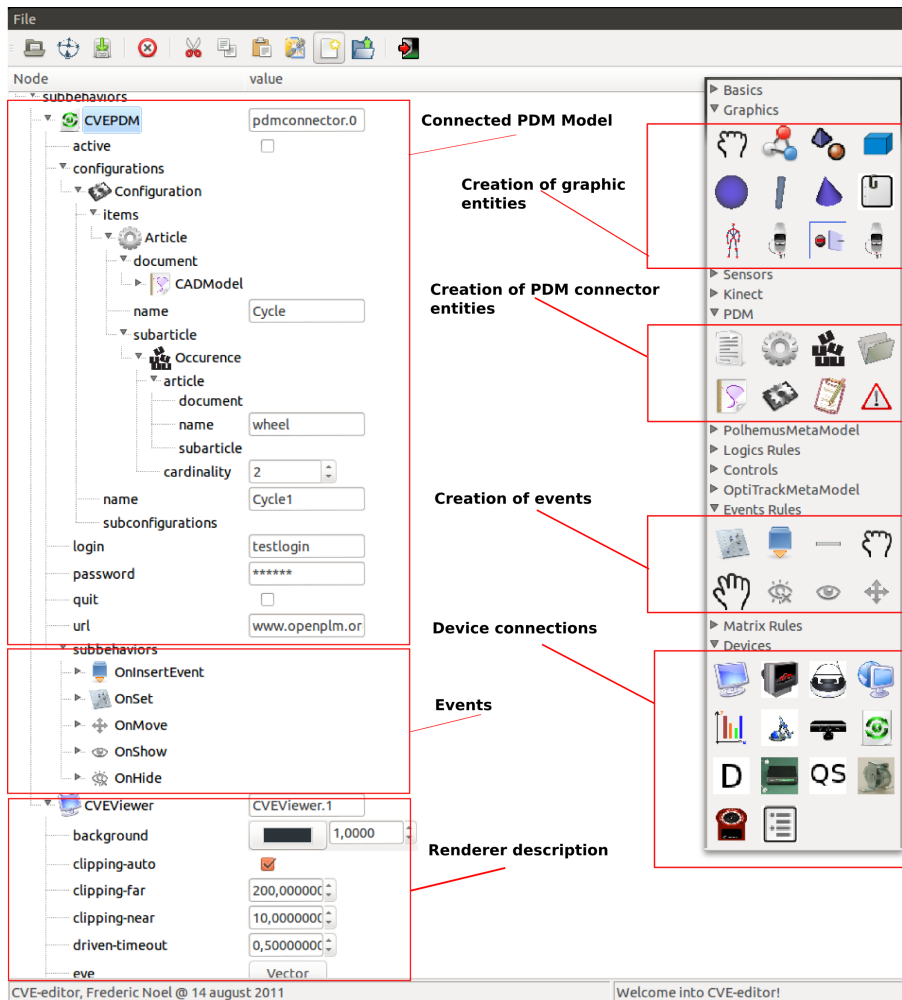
File

Node value

subbehaviors

CVEPDM pdmconnector.0

active

configurations

Configuration

items

Article

document

CADModel

name Cycle

subarticle

Occurence

article

document

name wheel

subarticle

cardinality 2

name Cycle1

subconfigurations

login testlogin

password ******

quit

url www.openplm.or

subbehaviors

OnInsertEvent

OnSet

OnMove

OnShow

OnHide

CVEViewer CVEViewer.1

background 1,0000

clipping-auto

clipping-far 200,000000

clipping-near 10,0000000

driven-timeout 0,50000000

eye Vector

Connected PDM Model

Creation of graphic entities

Creation of PDM connector entities

Creation of events

Device connections

Events

Renderer description

Basics

Graphics

Sensors

Kinect

PDM

PolhemusMetaModel

Logics Rules

Controls

OptiTrackMetaModel

Events Rules

Matrix Rules

Devices

D

QS

CVE-editor, Frederic Noel @ 14 august 2011

Welcome into CVE-editor!